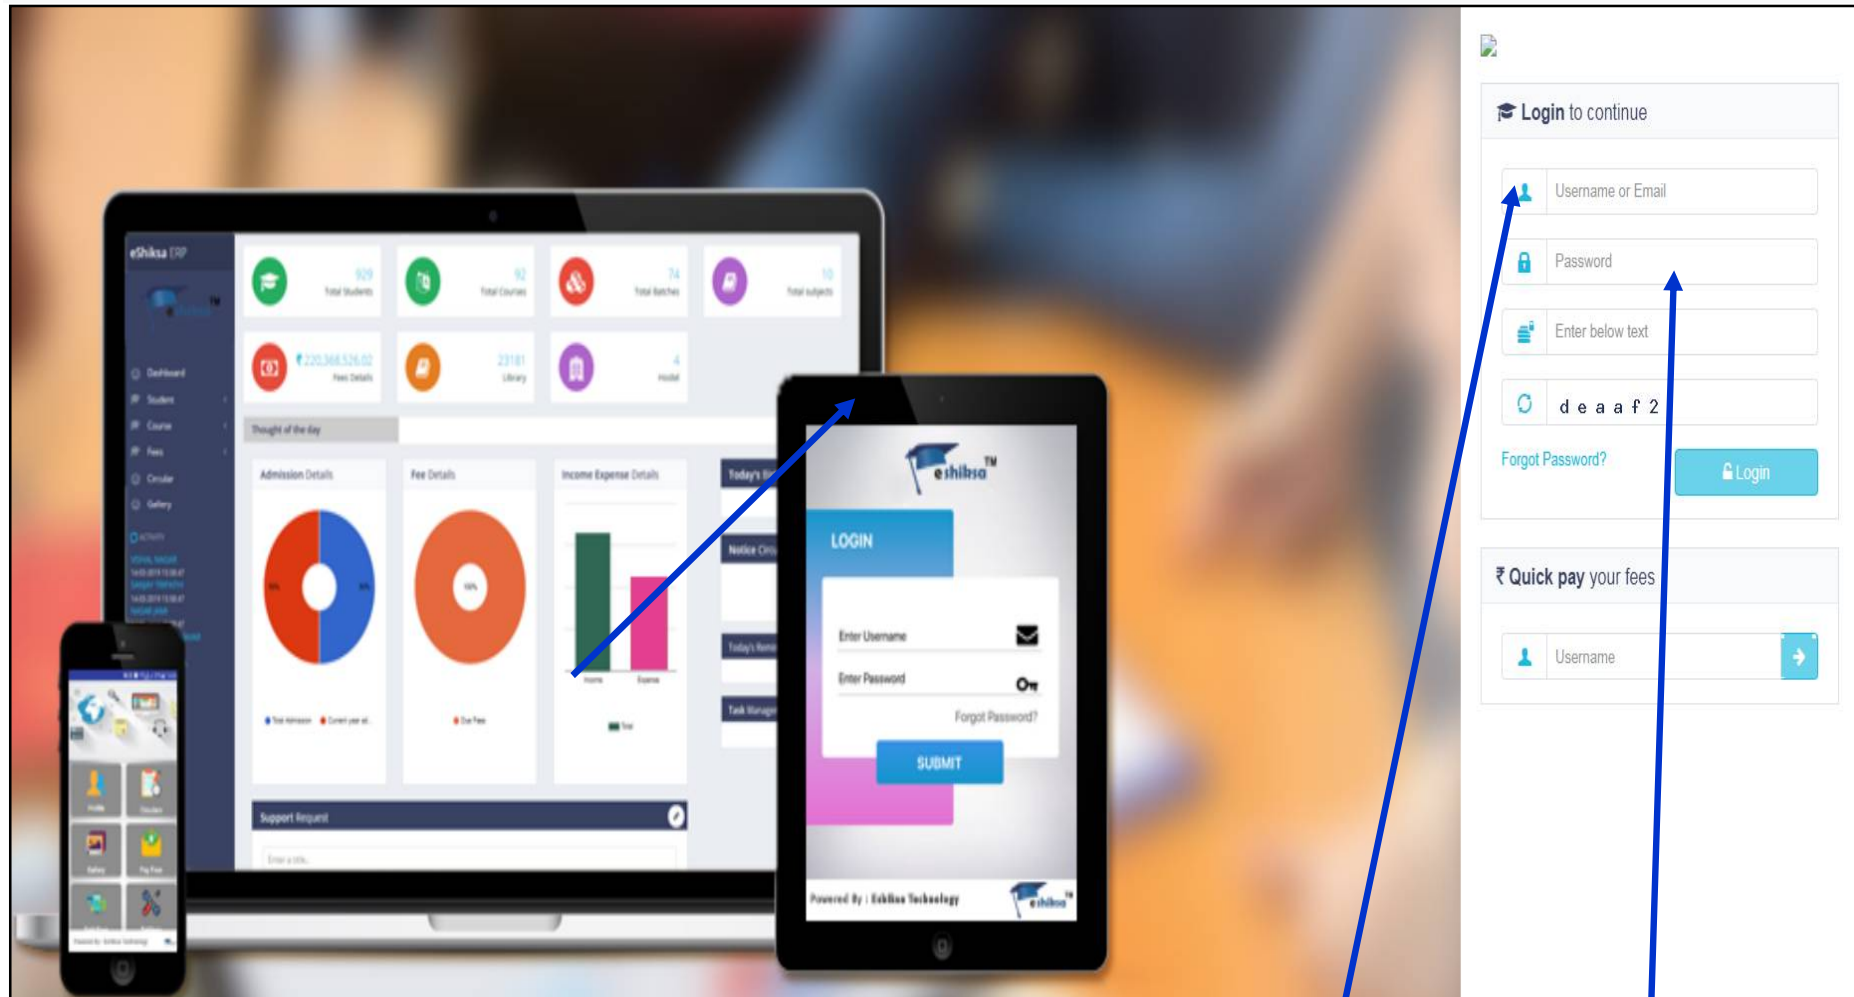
eShiksa ERP

929 Total Students
92 Total Courses
74 Total Batches
10 Total subjects
₹ 220,368,526.02 Fees Details
23181 Library
4 Hostel

Dashboard
Student
Course
Fees
Circular
Gallery

Thought of the day

Admission Details
Fee Details
Income Expense Details
Today's Bi
Notice Circ
Today's Rem
Task Manage

Support Request

eshiksa™

LOGIN
Enter Username
Enter Password
Forgot Password?
SUBMIT

Powered By : Eshiksa Technology

Login to continue

Username or Email
Password
Enter below text
d e a a f 2
Forgot Password?
Login

₹ Quick pay your fees

Username